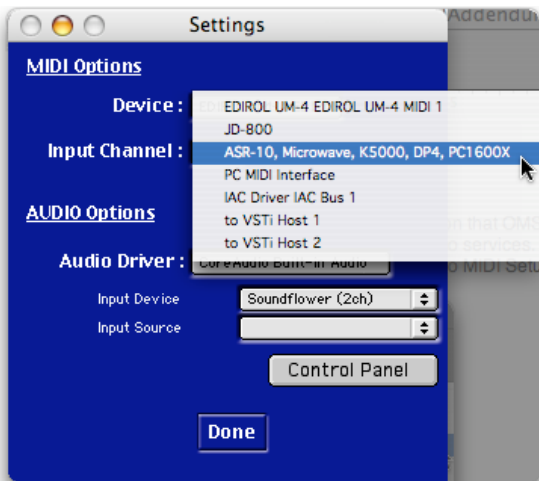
Settings

Addendu

MIDI Options

Device :

EDIROL UM-4 EDIROL UM-4 MIDI 1
JD-800
ASR-10, Microwave, K5000, DP4, PC1600X
PC MIDI Interface
IAC Driver IAC Bus 1
to VSTi Host 1
to VSTi Host 2

Input Channel :

AUDIO Options

n that OMS
o services.
o MIDI Setu

Audio Driver : CoreAudio Built-in Audio

Input Device Soundflower (2ch)

Input Source

Control Panel

Done